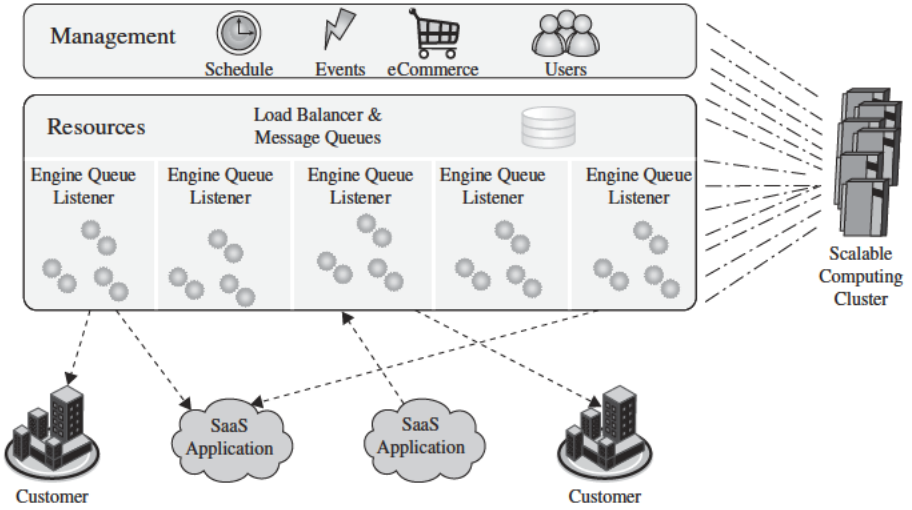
Management

Schedule

Events

eCommerce

Users

Resources

Load Balancer & Message Queues

Engine Queue Listener

Engine Queue Listener

Engine Queue Listener

Engine Queue Listener

Engine Queue Listener

Scalable Computing Cluster

SaaS Application

SaaS Application

Customer

Customer